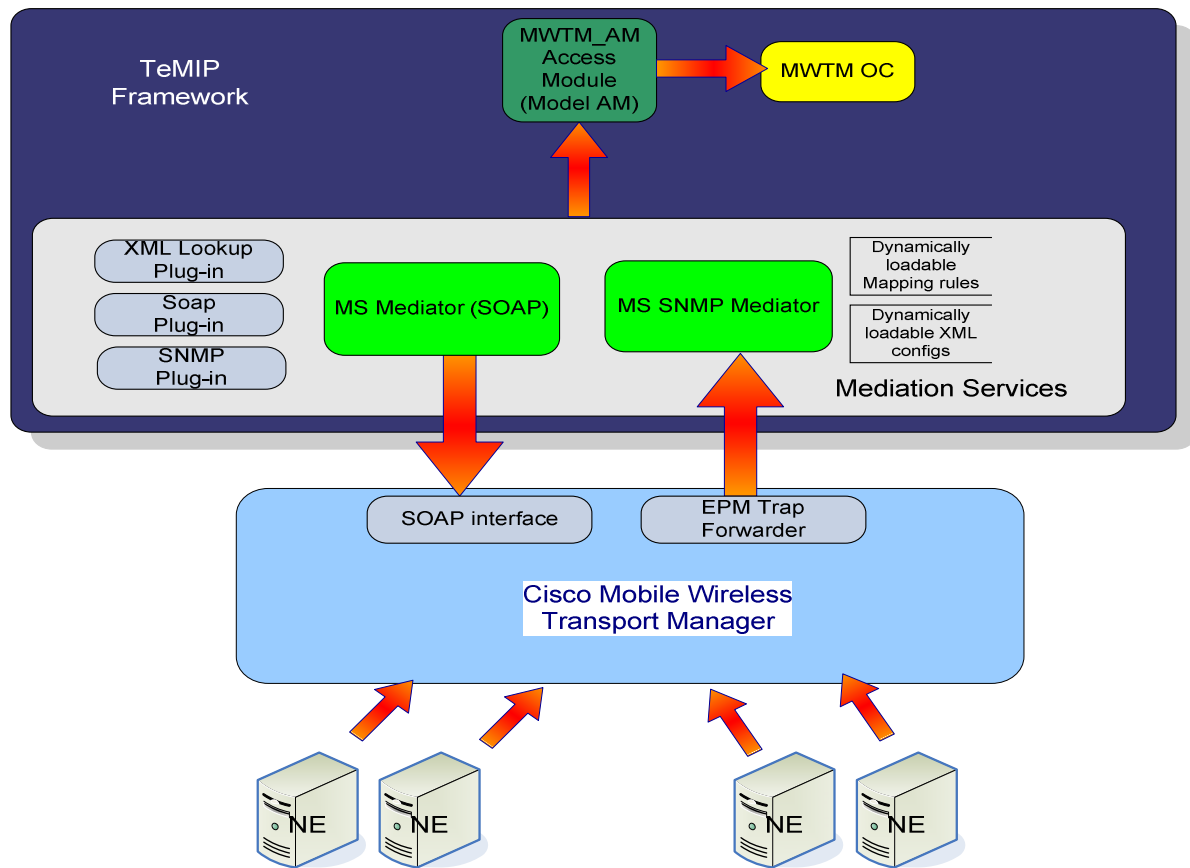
TeMIP Framework

MWTM_AM Access Module (Model AM)

MWTM OC

XML Lookup Plug-in

Soap Plug-in

SNMP Plug-in

MS Mediator (SOAP)

MS SNMP Mediator

Dynamically loadable Mapping rules

Dynamically loadable XML configs

Mediation Services

SOAP interface

EPM Trap Forwarder

Cisco Mobile Wireless Transport Manager

NE

NE

NE

NE